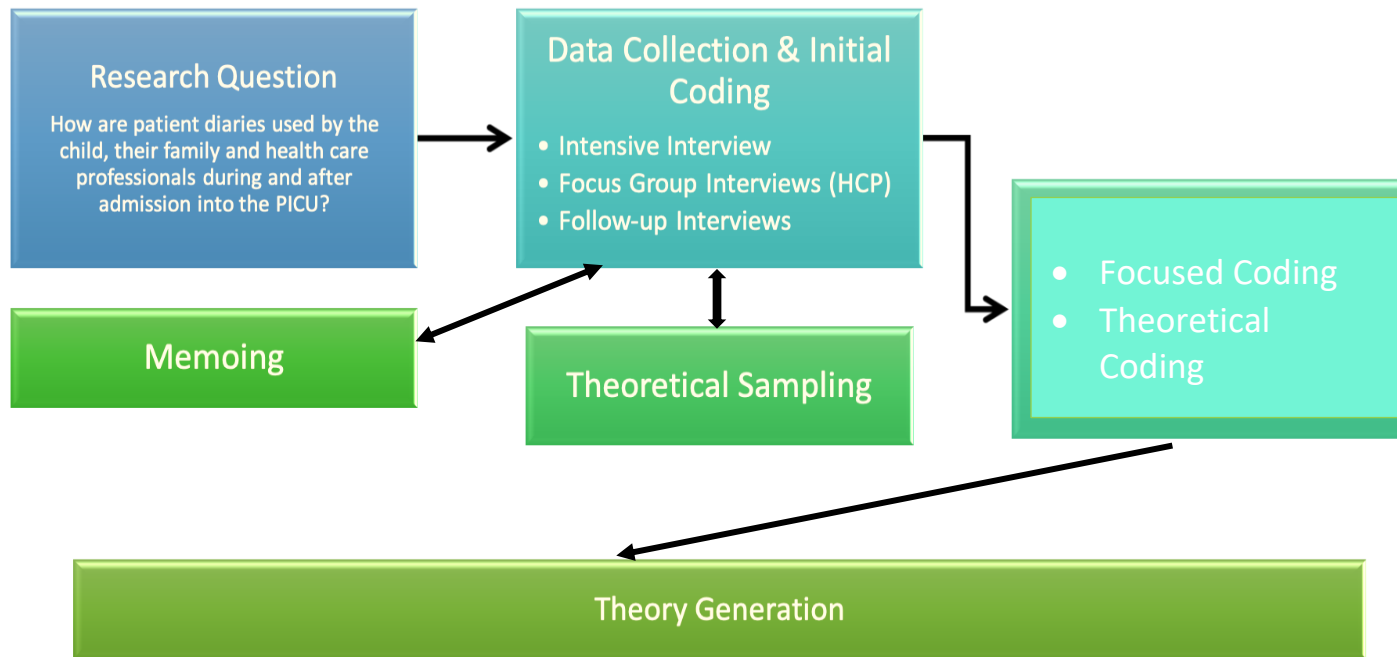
Research Question

How are patient diaries used by the child, their family and health care professionals during and after admission into the PICU?

Data Collection & Initial Coding

• Intensive Interview
• Focus Group Interviews (HCP)
• Follow-up Interviews

Memoing

Theoretical Sampling

• Focused Coding
• Theoretical Coding

Theory Generation